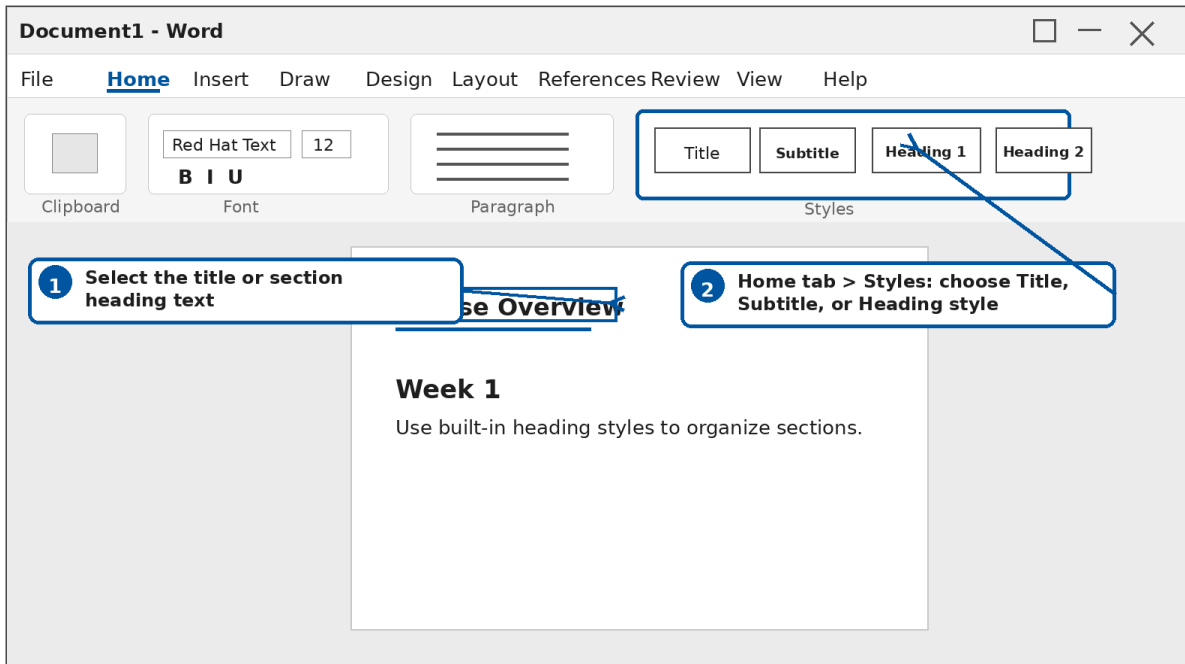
Document1 - Word

File Home Insert Draw Design Layout References Review View Help

Red Hat Text 12
B I U

Clipboard Font Paragraph

Title Subtitle Heading 1 Heading 2

Styles

1 Select the title or section heading text

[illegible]se Overview

2 Home tab > Styles: choose Title, Subtitle, or Heading style

Week 1

Use built-in heading styles to organize sections.